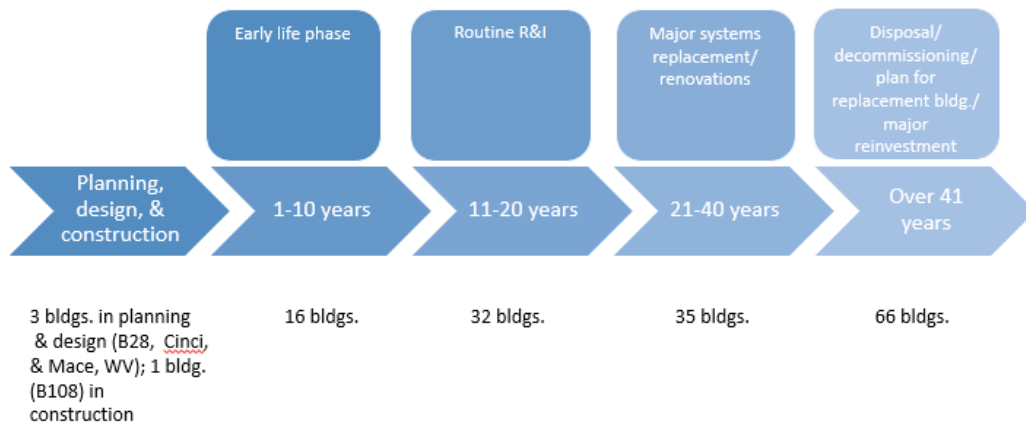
Early life phase

Routine R&I

Major systems replacement/ renovations

Disposal/ decommissioning/ plan for replacement bldg./ major reinvestment

Planning, design, & construction

1-10 years

11-20 years

21-40 years

Over 41 years

3 bldgs. in planning & design (B28, Cinci, & Mace, WV); 1 bldg. (B108) in construction

16 bldgs.

32 bldgs.

35 bldgs.

66 bldgs.